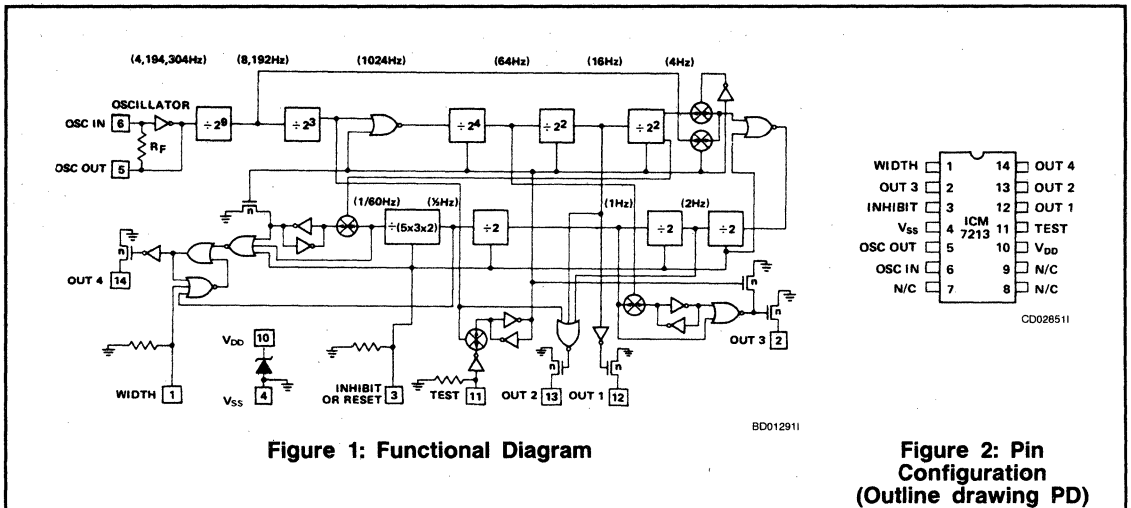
(4,194,304Hz) (8,192Hz) (1024Hz) (64Hz) (16Hz) (4Hz)

OSCILLATOR

OSC IN 6

OSC OUT 5

$R_F$

$\div 2^9$

$\div 2^3$

$\div 2^4$

$\div 2^2$

$\div 2^2$

n

(1/60Hz) (½Hz)

$\div(5x3x2)$

$\div 2$

(1Hz) (2Hz)

$\div 2$

$\div 2$

n

OUT 4 14

n

$V_{DD}$ 10

$V_{SS}$ 4

WIDTH 1

INHIBIT OR RESET 3

TEST 11

n

OUT 2 13

n

OUT 1 12

n

OUT 3 2

BD01291I

Figure 1: Functional Diagram

| | | | |
|---|---|---|---|
| WIDTH | 1 | 14 | OUT 4 |
| OUT 3 | 2 | 13 | OUT 2 |
| INHIBIT | 3 | 12 | OUT 1 |
| $V_{SS}$ | 4 | 11 | TEST |
| OSC OUT | 5 | 10 | $V_{DD}$ |
| OSC IN | 6 | 9 | N/C |
| N/C | 7 | 8 | N/C |

ICM 7213

CD02851I

Figure 2: Pin Configuration (Outline drawing PD)